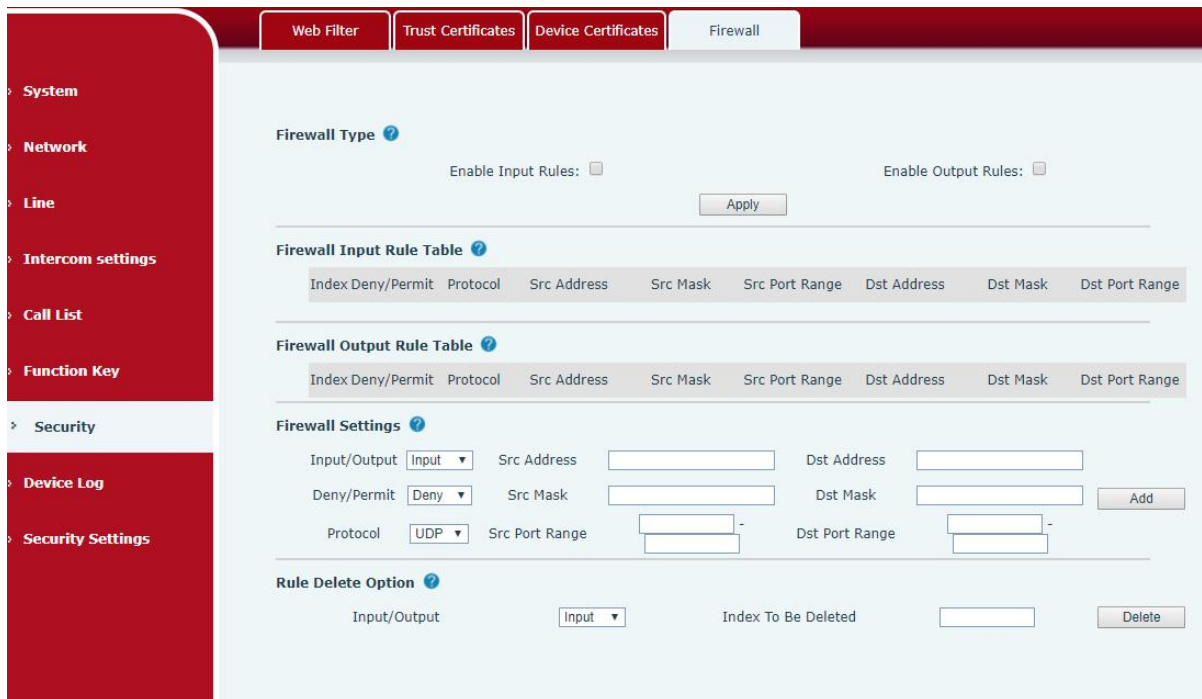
Web Filter | Trust Certificates | Device Certificates | Firewall

System
Network
Line
Intercom settings
Call List
Function Key
Security
Device Log
Security Settings

Firewall Type

Enable Input Rules:

Enable Output Rules:

Apply

Firewall Input Rule Table

| Index | Deny/Permit | Protocol | Src Address | Src Mask | Src Port Range | Dst Address | Dst Mask | Dst Port Range |
|---|---|---|---|---|---|---|---|---|

Firewall Output Rule Table

| Index | Deny/Permit | Protocol | Src Address | Src Mask | Src Port Range | Dst Address | Dst Mask | Dst Port Range |
|---|---|---|---|---|---|---|---|---|

Firewall Settings

Input/Output Input Src Address Dst Address

Deny/Permit Deny Src Mask Dst Mask Add

Protocol UDP Src Port Range - Dst Port Range -

Rule Delete Option

Input/Output Input Index To Be Deleted Delete